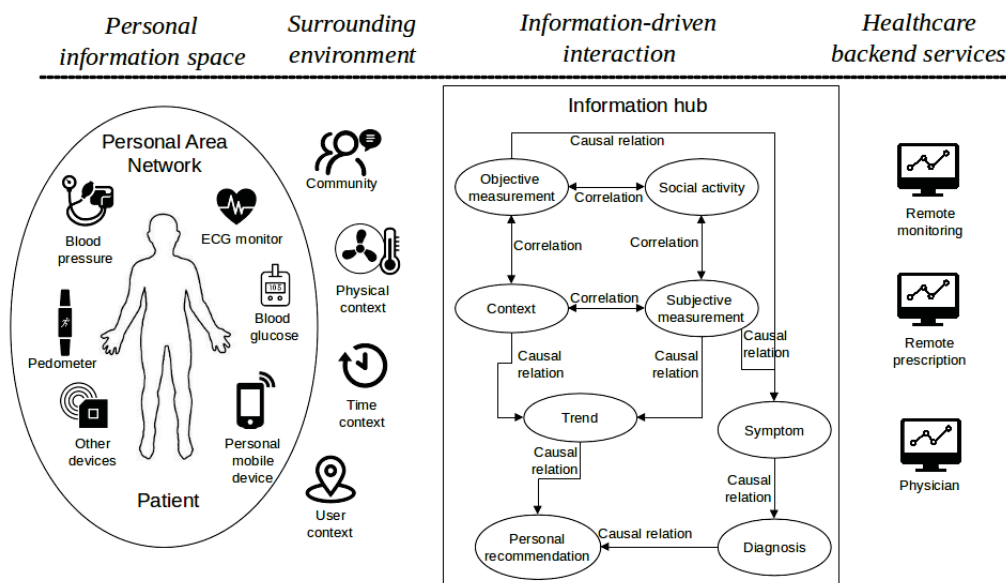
Personal information space

Surrounding environment

Information-driven interaction

Healthcare backend services

Personal Area Network

Blood pressure

ECG monitor

Blood glucose

Pedometer

Other devices

Personal mobile device

Patient

Community

Physical context

Time context

User context

Information hub

Causal relation

Objective measurement

Correlation

Social activity

Correlation

Correlation

Context

Correlation

Subjective measurement

Causal relation

Causal relation

Causal relation

Trend

Symptom

Causal relation

Causal relation

Personal recommendation

Causal relation

Diagnosis

Remote monitoring

Remote prescription

Physician